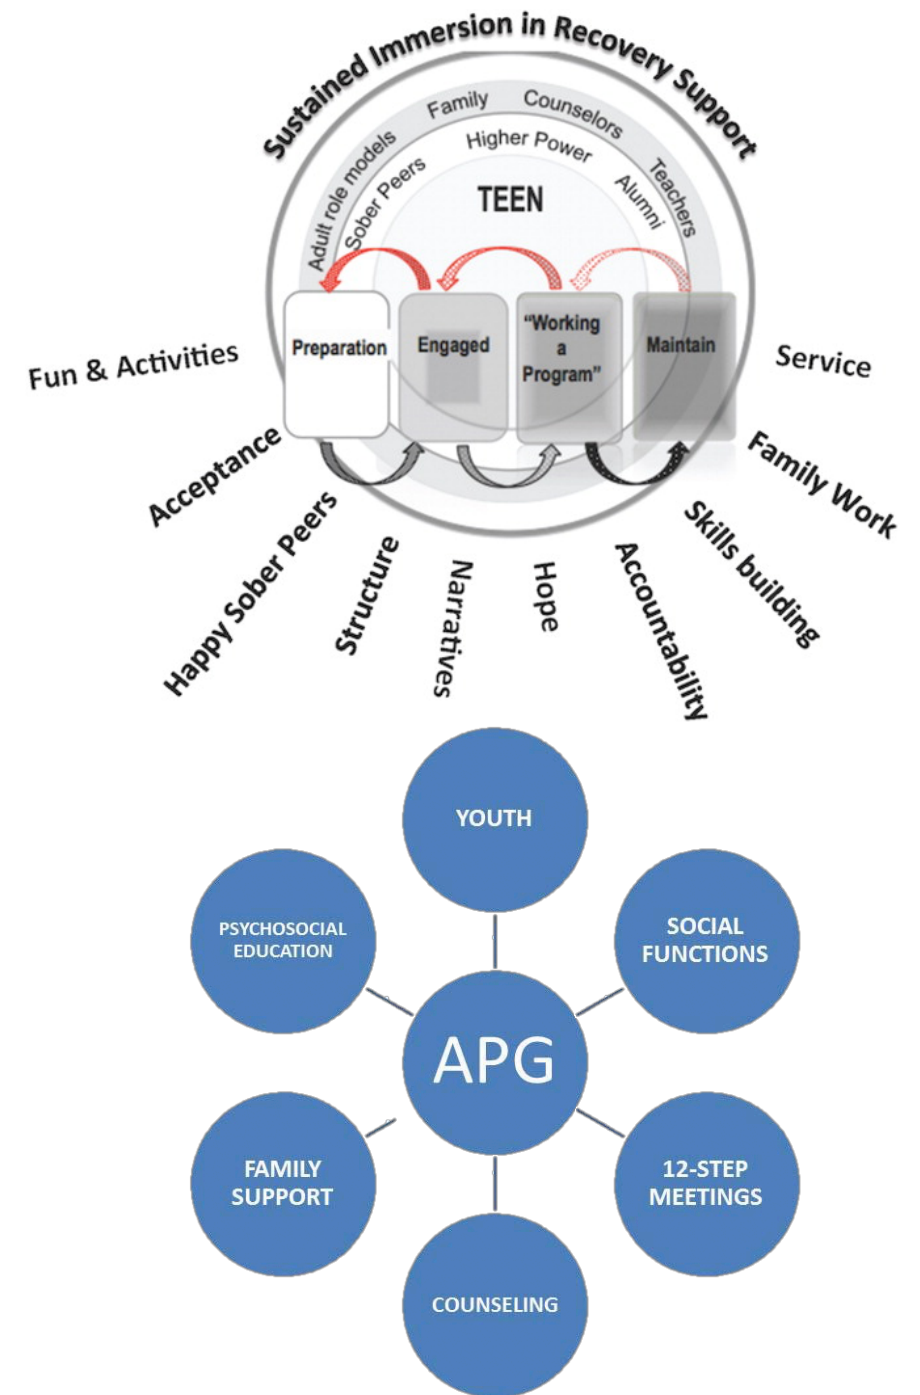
Sustained Immersion in Recovery Support

Adult role models
Family
Counselors
Teachers
Sober Peers
Higher Power
Alumni

TEEN

Preparation
Engaged
"Working a Program"
Maintain

Fun & Activities
Service
Acceptance
Family Work
Happy Sober Peers
Structure
Narratives
Hope
Accountability
Skills building

YOUTH
PSYCHOSOCIAL EDUCATION
SOCIAL FUNCTIONS
APG
FAMILY SUPPORT
12-STEP MEETINGS
COUNSELING